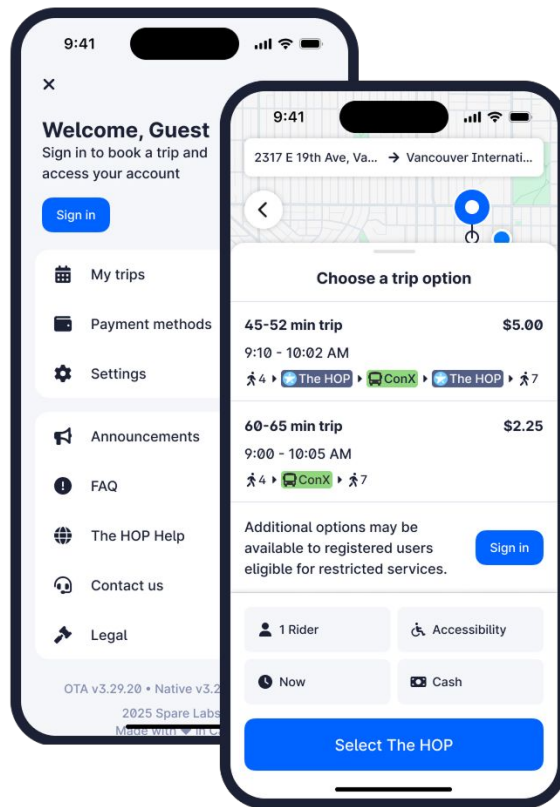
9:41

×

Welcome, Guest
Sign in to book a trip and access your account

Sign in

My trips

Payment methods

Settings

Announcements

FAQ

The HOP Help

Contact us

Legal

OTA v3.29.20 • Native v3.2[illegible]
2025 Spare Labs
Made with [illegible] in C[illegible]

9:41

2317 E 19th Ave, Va... → Vancouver Internati...

Choose a trip option

45-52 min trip $5.00
9:10 - 10:02 AM
4 The HOP ConX The HOP 7

60-65 min trip $2.25
9:00 - 10:05 AM
4 ConX 7

Additional options may be available to registered users eligible for restricted services.

Sign in

1 Rider

Accessibility

Now

Cash

Select The HOP